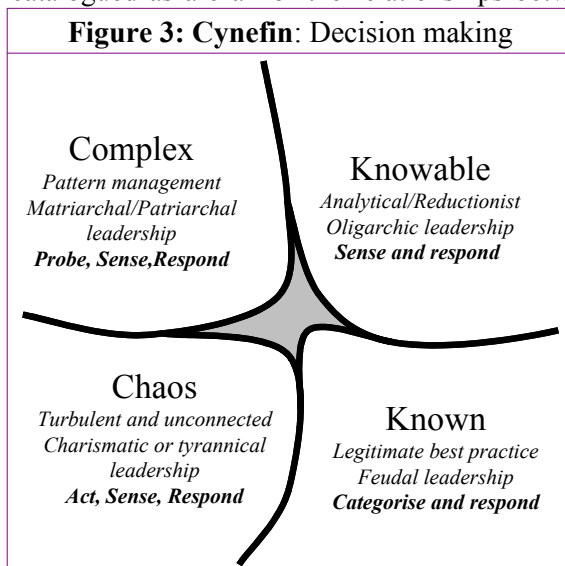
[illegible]

**Figure 3: Cynefin**: Decision making

Complex
*Pattern management*
*Matriarchal/Patriarchal leadership*
***Probe, Sense,Respond***

Knowable
*Analytical/Reductionist*
*Oligarchic leadership*
***Sense and respond***

Chaos
*Turbulent and unconnected*
*Charismatic or tyrannical leadership*
***Act, Sense, Respond***

Known
*Legitimate best practice*
*Feudal leadership*
***Categorise and respond***